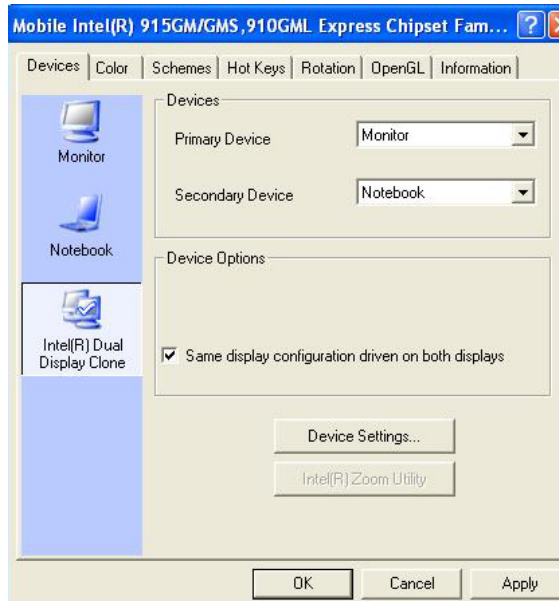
Mobile Intel(R) 915GM/GMS,910GML Express Chipset Fam... ?

Devices | Color | Schemes | Hot Keys | Rotation | OpenGL | Information

Monitor

Notebook

Intel(R) Dual Display Clone

Devices

Primary Device
Monitor

Secondary Device
Notebook

Device Options

☑ Same display configuration driven on both displays

Device Settings...

Intel(R) Zoom Utility

OK
Cancel
Apply